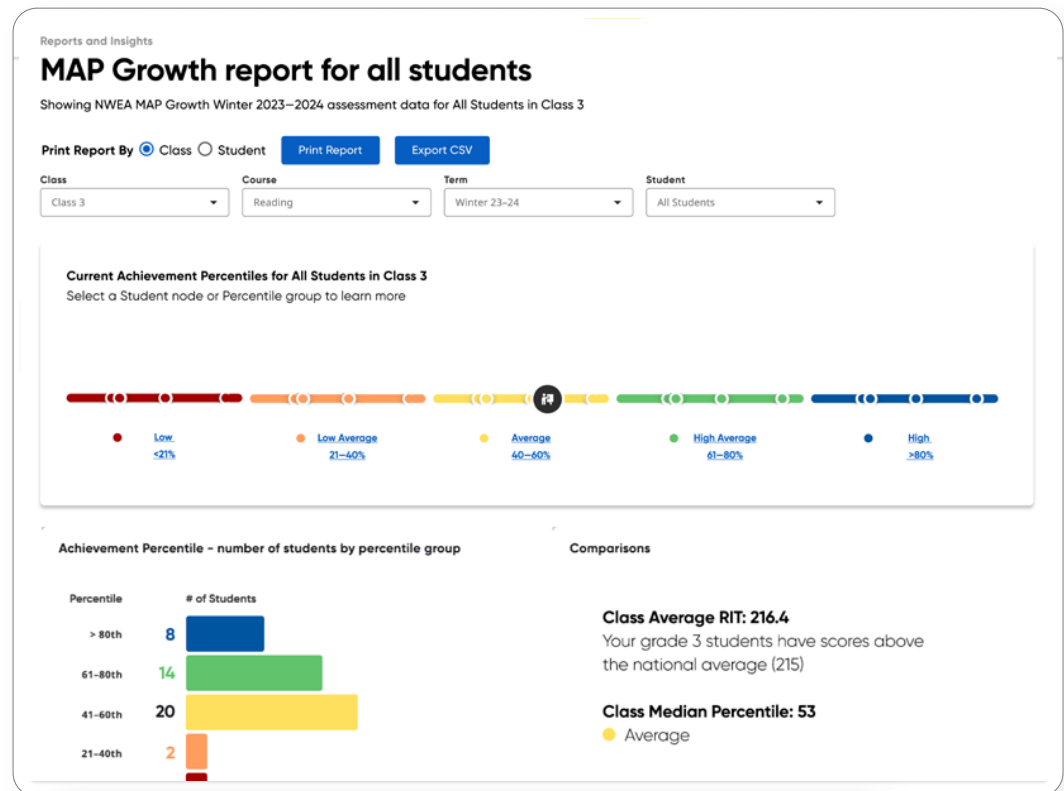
Reports and Insights

MAP Growth report for all students

Showing NWEA MAP Growth Winter 2023–2024 assessment data for All Students in Class 3

Print Report By Class Student Print Report Export CSV

Class
Class 3

Course
Reading

Term
Winter 23–24

Student
All Students

Current Achievement Percentiles for All Students in Class 3
Select a Student node or Percentile group to learn more

Low
<21%

Low Average
21–40%

Average
40–60%

High Average
61–80%

High
>80%

Achievement Percentile - number of students by percentile group

| Percentile | # of Students |
|---|---|
| > 80th | 8 |
| 61–80th | 14 |
| 41–60th | 20 |
| 21–40th | 2 |

Comparisons

Class Average RIT: 216.4
Your grade 3 students have scores above the national average (215)

Class Median Percentile: 53
Average